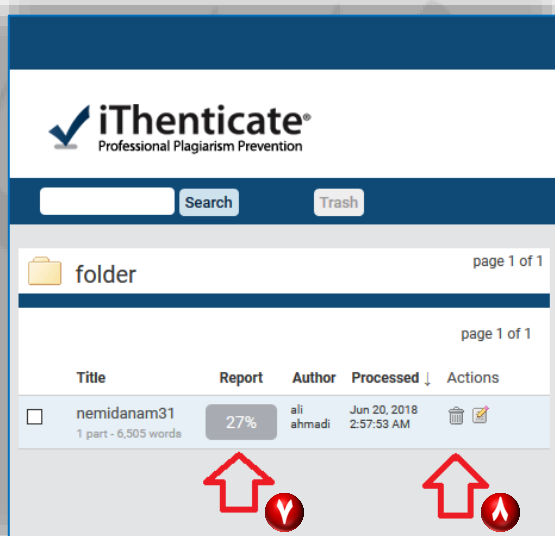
iThenticate®
Professional Plagiarism Prevention

Search Trash

folder

page 1 of 1

page 1 of 1

| | Title | Report | Author | Processed ↓ | Actions |
|---|---|---|---|---|---|
| ☐ | nemidanam31 1 part - 6,505 words | 27% | ali ahmadi | Jun 20, 2018 2:57:53 AM | |

۷

۸